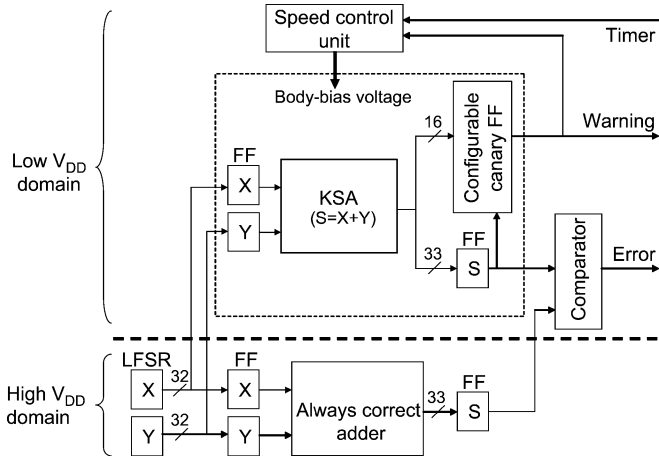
Speed control unit

Timer

Body-bias voltage

Configurable canary FF

16

Warning

Low $V_{DD}$ domain

FF

X

KSA

(S=X+Y)

Y

33

FF

S

Comparator

Error

High $V_{DD}$ domain

LFSR

X

32

FF

X

Always correct adder

33

FF

S

Y

32

Y